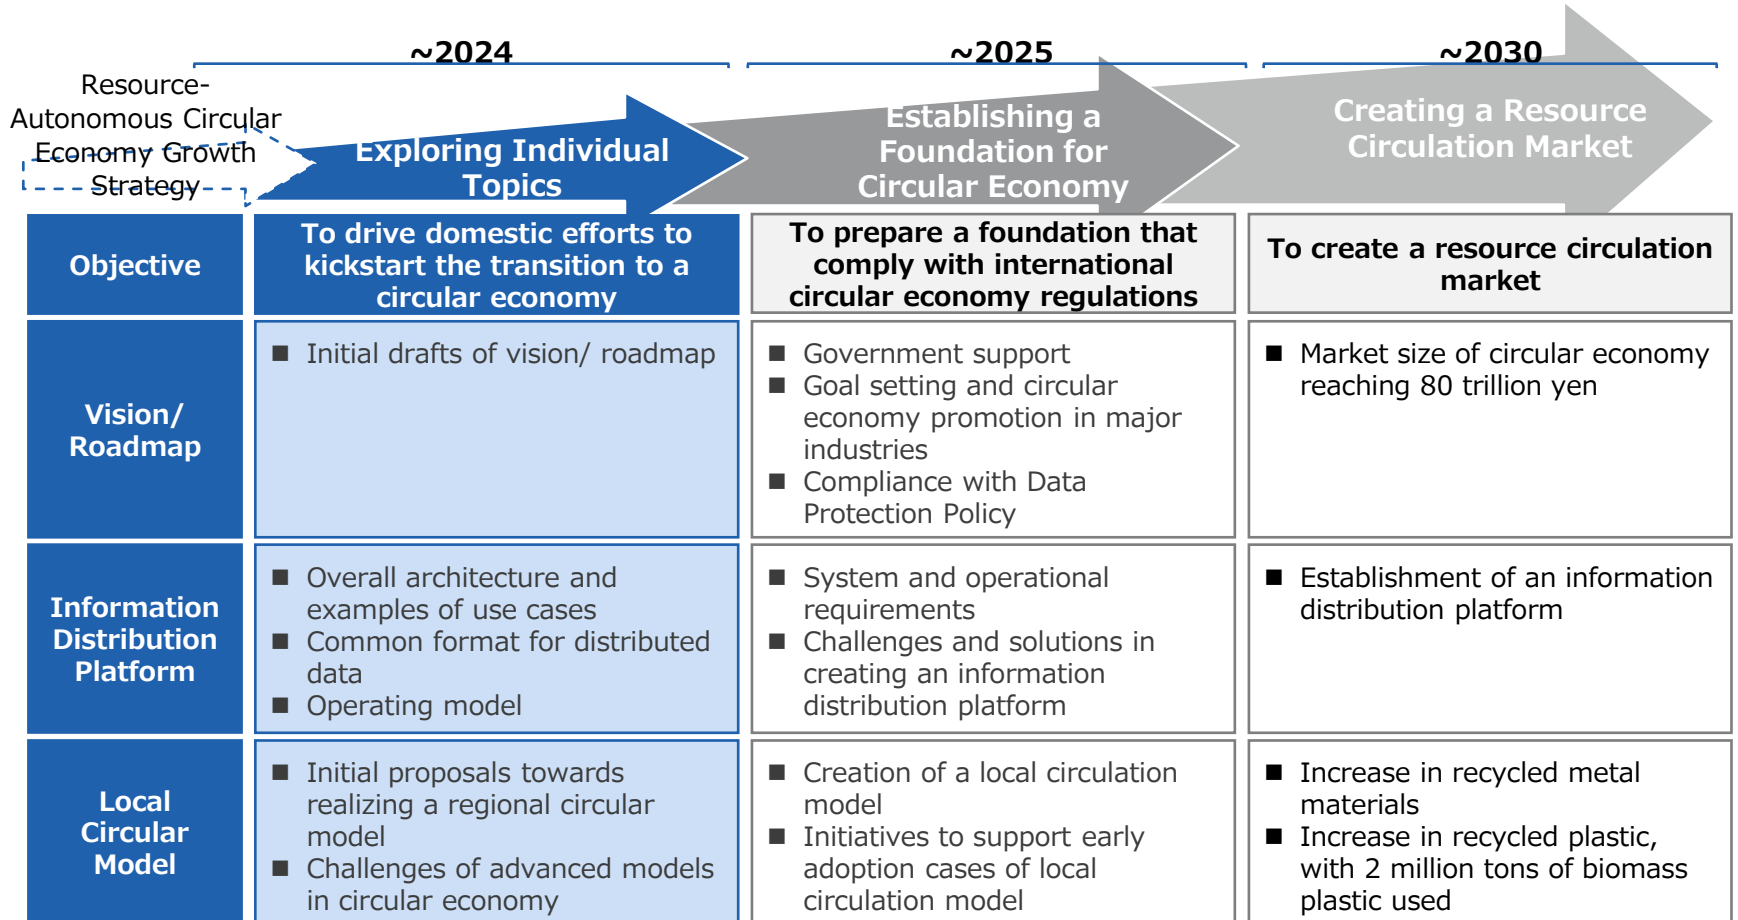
~2024

~2025

~2030

Resource-Autonomous Circular Economy Growth Strategy

Exploring Individual Topics

Establishing a Foundation for Circular Economy

Creating a Resource Circulation Market

| Objective | To drive domestic efforts to kickstart the transition to a circular economy | To prepare a foundation that comply with international circular economy regulations | To create a resource circulation market |
|---|---|---|---|
| Vision/ Roadmap | ■ Initial drafts of vision/ roadmap | ■ Government support ■ Goal setting and circular economy promotion in major industries ■ Compliance with Data Protection Policy | ■ Market size of circular economy reaching 80 trillion yen |
| Information Distribution Platform | ■ Overall architecture and examples of use cases ■ Common format for distributed data ■ Operating model | ■ System and operational requirements ■ Challenges and solutions in creating an information distribution platform | ■ Establishment of an information distribution platform |
| Local Circular Model | ■ Initial proposals towards realizing a regional circular model ■ Challenges of advanced models in circular economy | ■ Creation of a local circulation model ■ Initiatives to support early adoption cases of local circulation model | ■ Increase in recycled metal materials ■ Increase in recycled plastic, with 2 million tons of biomass plastic used |